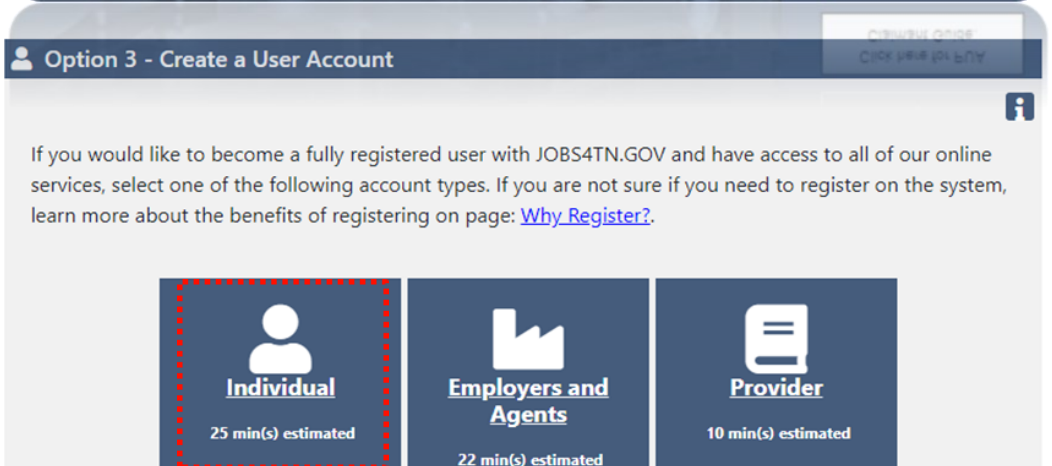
Claimant Guide
Click here for PUA

Option 3 - Create a User Account

If you would like to become a fully registered user with JOBS4TN.GOV and have access to all of our online services, select one of the following account types. If you are not sure if you need to register on the system, learn more about the benefits of registering on page: Why Register?.

Individual
25 min(s) estimated

Employers and Agents
22 min(s) estimated

Provider
10 min(s) estimated